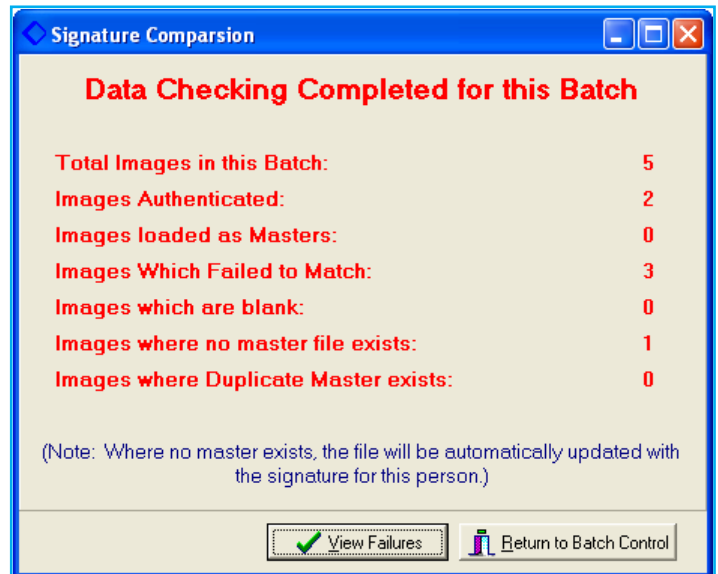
Signature Comparsion

Data Checking Completed for this Batch

| | |
|---|---|
| Total Images in this Batch: | 5 |
| Images Authenticated: | 2 |
| Images loaded as Masters: | 0 |
| Images Which Failed to Match: | 3 |
| Images which are blank: | 0 |
| Images where no master file exists: | 1 |
| Images where Duplicate Master exists: | 0 |

(Note: Where no master exists, the file will be automatically updated with the signature for this person.)

View Failures

Return to Batch Control